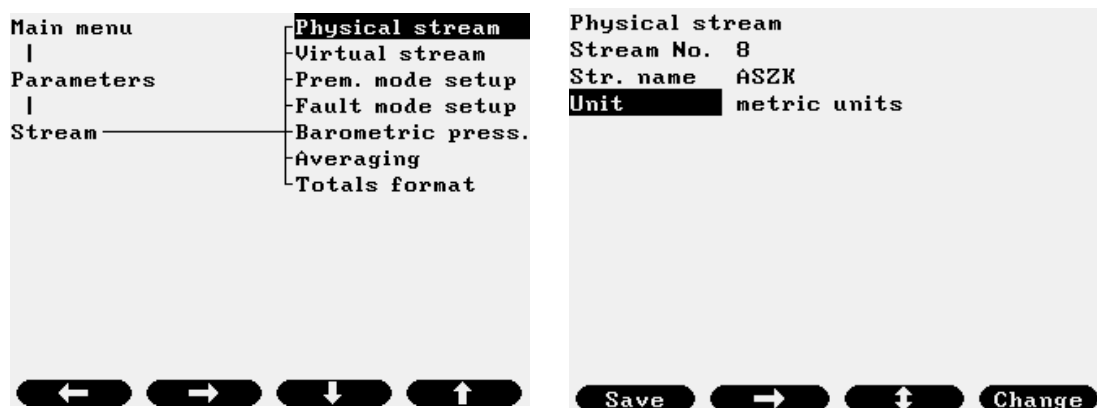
Main menu
|
Parameters
|
Stream

Physical stream
Virtual stream
Prem. mode setup
Fault mode setup
Barometric press.
Averaging
Totals format

← → ↓ ↑

Physical stream
Stream No. 8
Str. name ASZK
Unit metric units

Save → ↕ Change